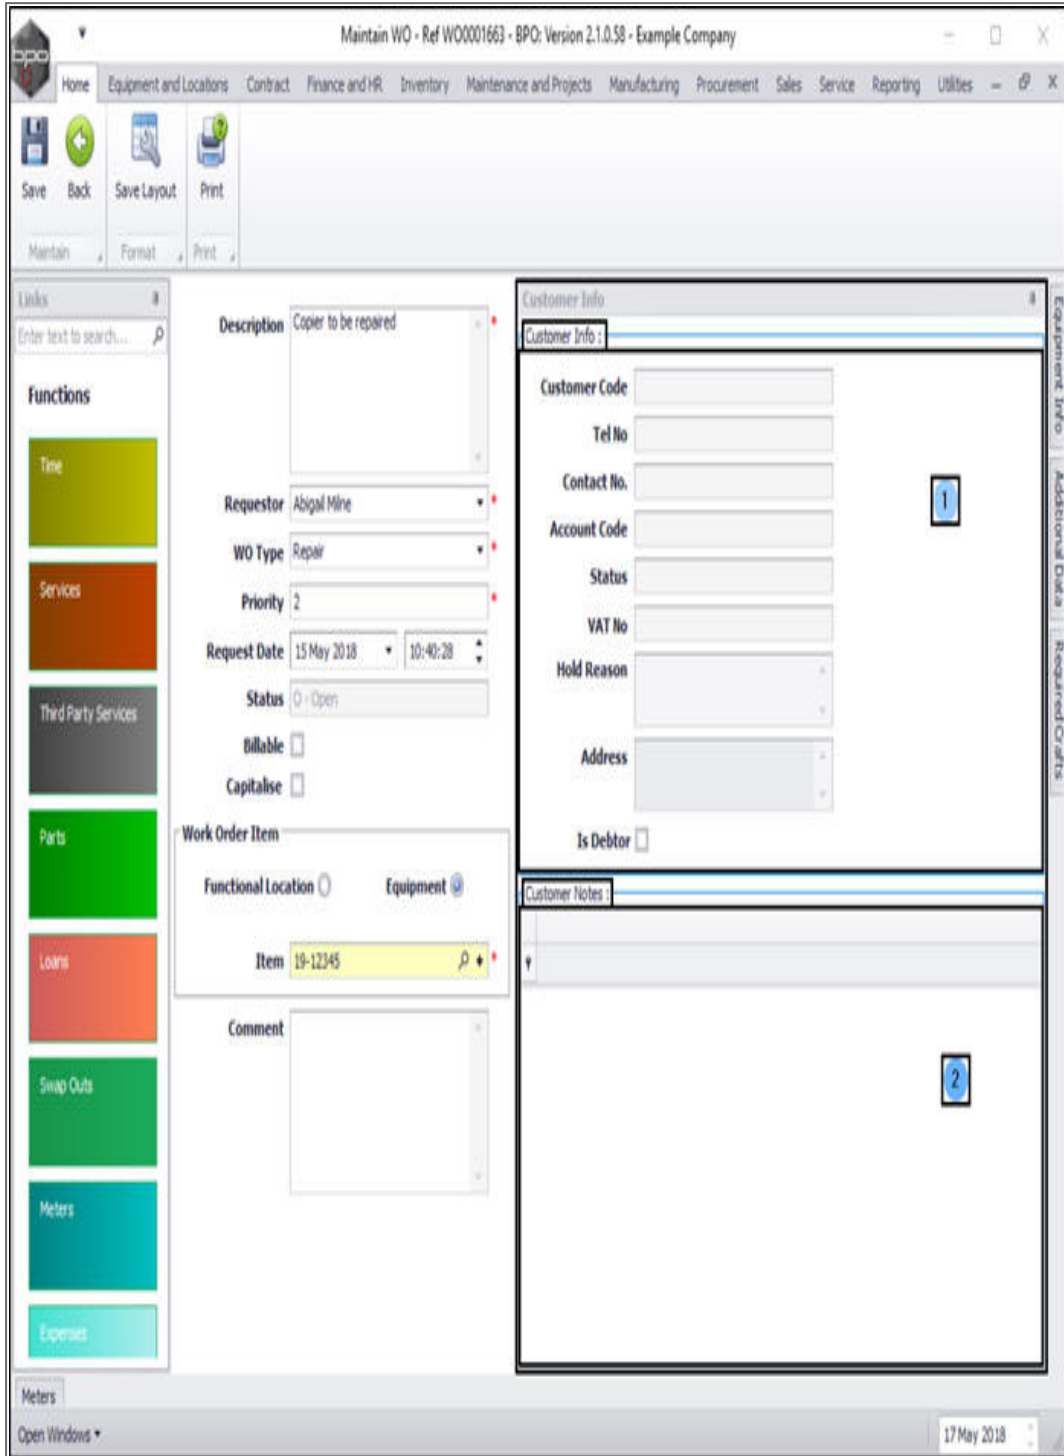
bpo

Maintain WO - Ref WO0001663 - BPO: Version 2.1.0.58 - Example Company

Home Equipment and Locations Contract Finance and HR Inventory Maintenance and Projects Manufacturing Procurement Sales Service Reporting Utilities

Save Back Save Layout Print

Maintain Format Print

Links

Enter text to search...

Functions

Time

Services

Third Party Services

Parts

Loans

Swap Outs

Meters

Expenses

Description Copier to be repaired

Requestor Abigail Milne

WO Type Repair

Priority 2

Request Date 15 May 2018 10:40:28

Status 0 - Open

Billable

Capitalise

Work Order Item

Functional Location Equipment

Item 19-12345

Comment

Customer Info

Customer Info :

Customer Code

Tel No

Contact No.

Account Code

Status

VAT No

Hold Reason

Address

Is Debtor

1

Customer Notes :

2

Equipment Info

Additional Data

Required Crafts

Meters

Open Windows

17 May 2018